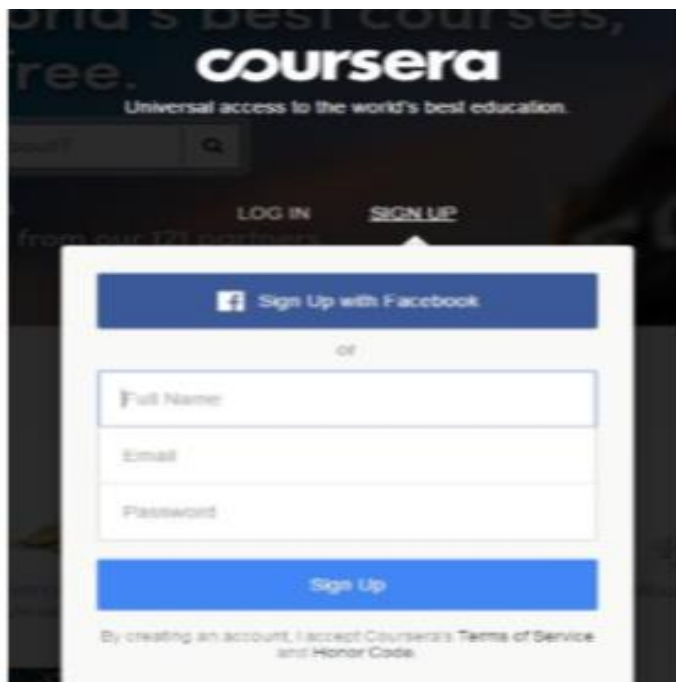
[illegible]orld's best courses,
free.

coursera

Universal access to the world's best education.

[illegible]

LOG IN SIGN UP

from our 121 partners

Sign Up with Facebook

or

Full Name

Email

Password

Sign Up

By creating an account, I accept Coursera's Terms of Service and Honor Code.